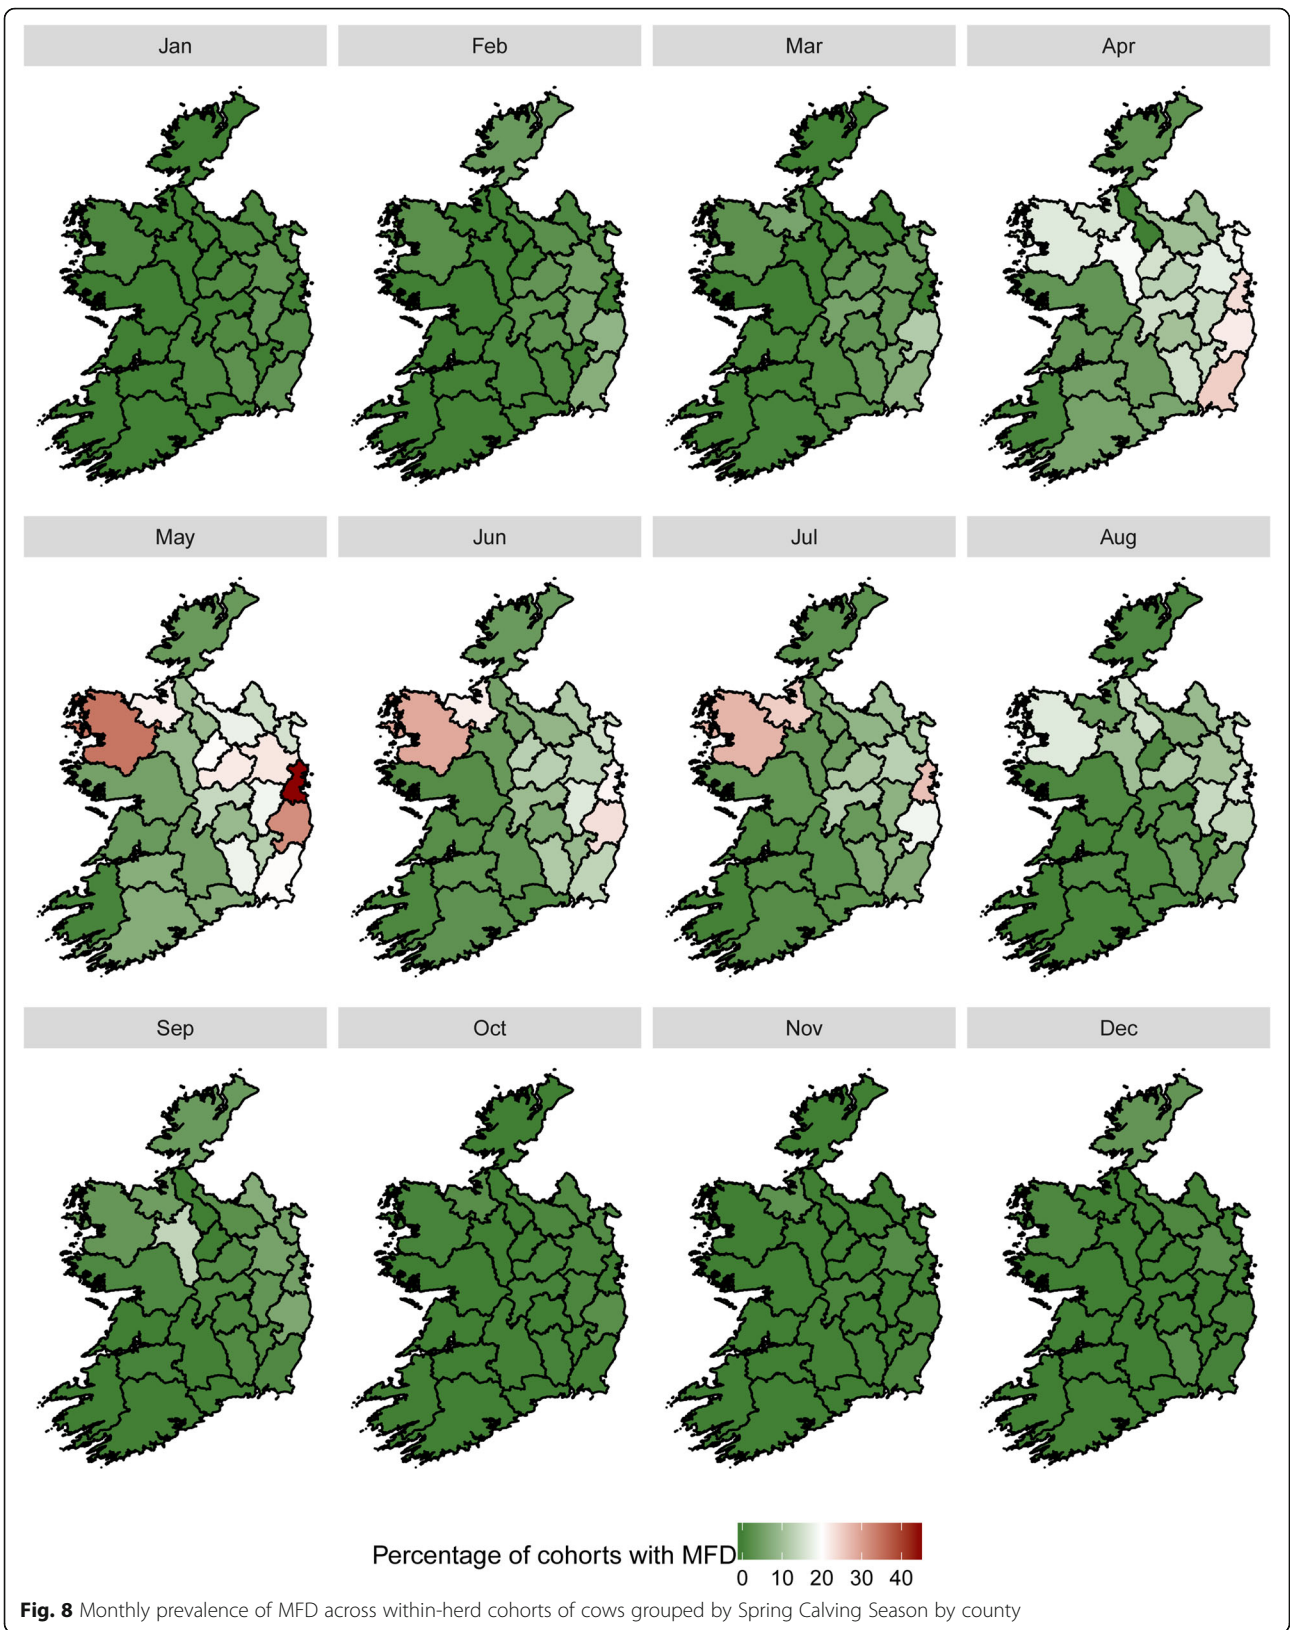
Jan

Feb

Mar

Apr

May

Jun

Jul

Aug

Sep

Oct

Nov

Dec

Percentage of cohorts with MFD

0 10 20 30 40

**Fig. 8** Monthly prevalence of MFD across within-herd cohorts of cows grouped by Spring Calving Season by county